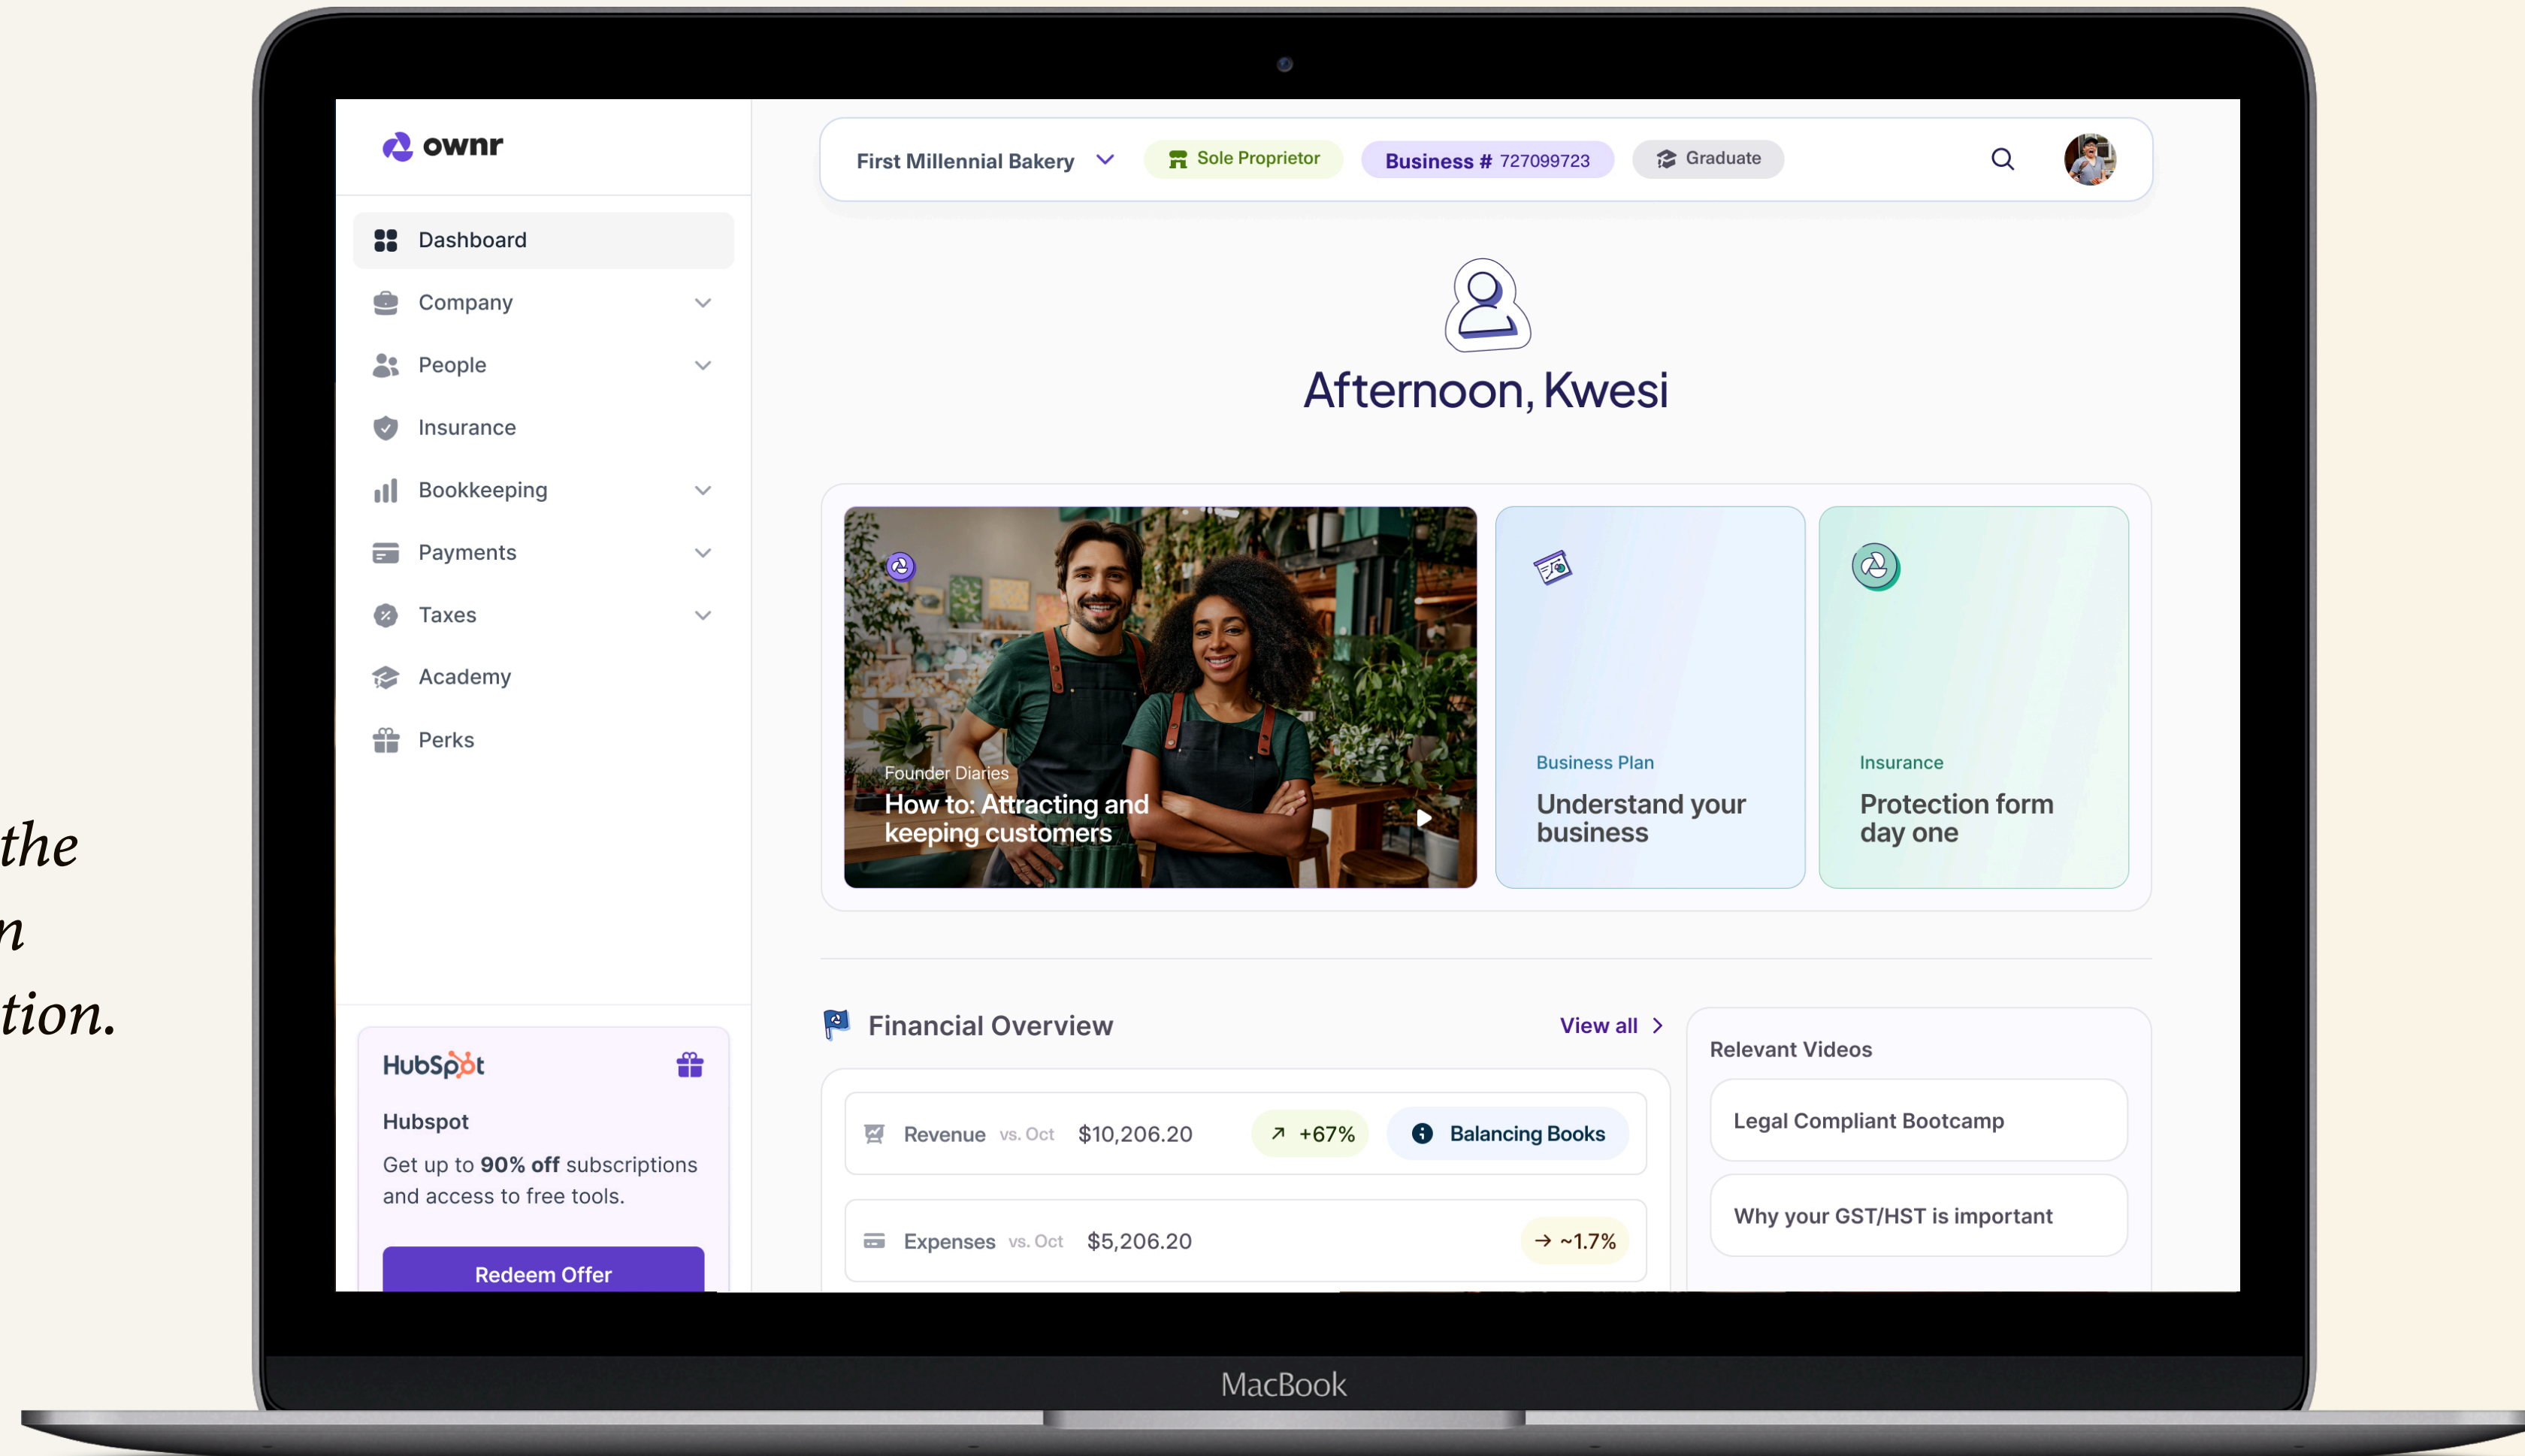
the
n
tion.

ownr

Dashboard
Company
People
Insurance
Bookkeeping
Payments
Taxes
Academy
Perks

HubSpot
Hubspot
Get up to **90% off** subscriptions and access to free tools.
Redeem Offer

First Millennial Bakery
Sole Proprietor
Business # 727099723
Graduate

Afternoon, Kwesi

Founder Diaries
How to: Attracting and keeping customers

Business Plan
Understand your business

Insurance
Protection form day one

Financial Overview
View all

| Revenue vs. Oct | $10,206.20 | +67% | Balancing Books |
|---|---|---|---|
| Expenses vs. Oct | $5,206.20 | ~1.7% | |

Relevant Videos
Legal Compliant Bootcamp
Why your GST/HST is important

MacBook